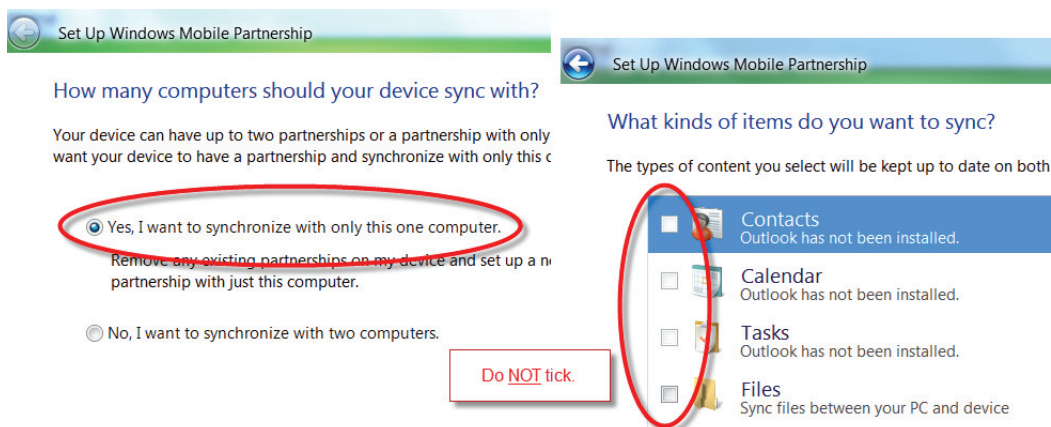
Set Up Windows Mobile Partnership

How many computers should your device sync with?

Your device can have up to two partnerships or a partnership with only want your device to have a partnership and synchronize with only this c

Yes, I want to synchronize with only this one computer.

Remove any existing partnerships on my device and set up a n partnership with just this computer.

No, I want to synchronize with two computers.

Do NOT tick.

Set Up Windows Mobile Partnership

What kinds of items do you want to sync?

The types of content you select will be kept up to date on both

Contacts
Outlook has not been installed.

Calendar
Outlook has not been installed.

Tasks
Outlook has not been installed.

Files
Sync files between your PC and device